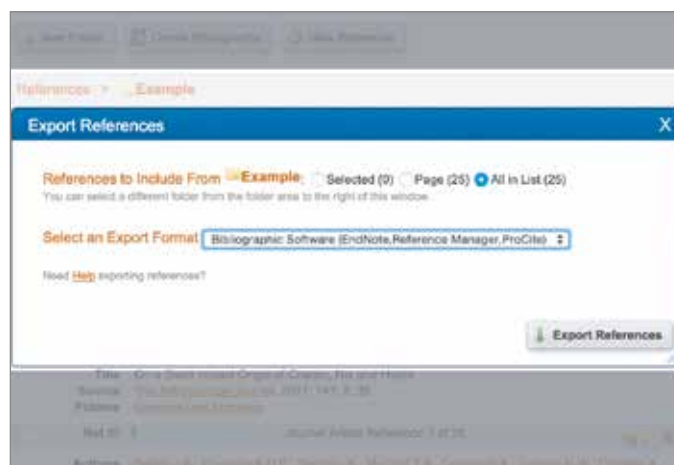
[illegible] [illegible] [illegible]

References > Example

Export References

X

References to Include From Example: Selected (0) Page (25) All in List (25)

You can select a different folder from the folder area to the right of this window.

Select an Export Format Bibliographic Software (EndNote,Reference Manager,ProCite)

Need Help exporting references?

Export References

Title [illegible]
Source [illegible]
Folders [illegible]
Ref ID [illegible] Journal Article Reference 1 of 25
Authors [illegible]